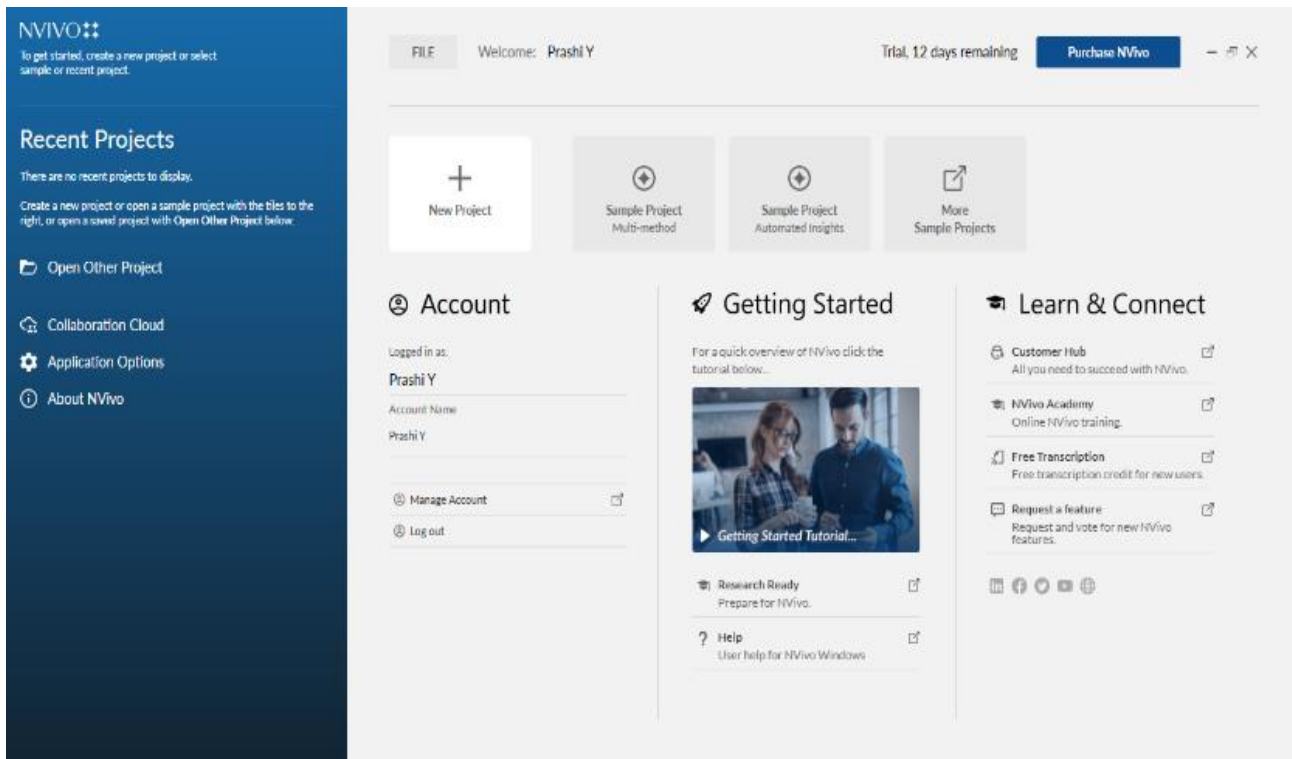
NVIVO

To get started, create a new project or select sample or recent project.

Recent Projects

There are no recent projects to display.

Create a new project or open a sample project with the tiles to the right, or open a saved project with Open Other Project below.

Open Other Project

Collaboration Cloud

Application Options

About NVivo

FILE Welcome: Prashi Y

Trial, 12 days remaining Purchase NVivo

New Project

Sample Project
Multi-method

Sample Project
Automated Insights

More
Sample Projects

Account

Logged in as:
Prashi Y

Account Name
Prashi Y

Manage Account

Log out

Getting Started

For a quick overview of NVivo click the tutorial below...

Getting Started Tutorial...

Research Ready
Prepare for NVivo.

Help
User help for NVivo Windows

Learn & Connect

Customer Hub
All you need to succeed with NVivo.

NVivo Academy
Online NVivo training.

Free Transcription
Free transcription credit for new users.

Request a feature
Request and vote for new NVivo features.